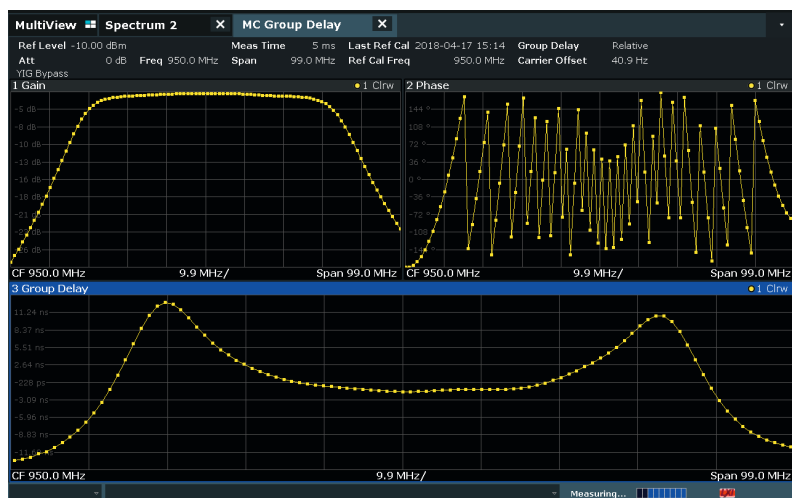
MultiView Spectrum 2 × MC Group Delay ×

Ref Level -10.00 dBm Meas Time 5 ms Last Ref Cal 2018-04-17 15:14 Group Delay Relative
Att 0 dB Freq 950.0 MHz Span 99.0 MHz Ref Cal Freq 950.0 MHz Carrier Offset 40.9 Hz
YIG Bypass

1 Gain ●1 Clrw
-5 dB
-8 dB
-10 dB
-13 dB
-16 dB
-18 dB
-21 dB
-23 dB
-26 dB
CF 950.0 MHz 9.9 MHz/ Span 99.0 MHz

2 Phase ●1 Clrw
144 °
108 °
72 °
36 °
0 °
-36 °
-72 °
-108 °
-144 °
CF 950.0 MHz 9.9 MHz/ Span 99.0 MHz

3 Group Delay ●1 Clrw
11.24 ns
8.37 ns
5.51 ns
2.64 ns
-228 ps
-3.09 ns
-5.96 ns
-8.83 ns
-11.69 ns
CF 950.0 MHz 9.9 MHz/ Span 99.0 MHz

Measuring...